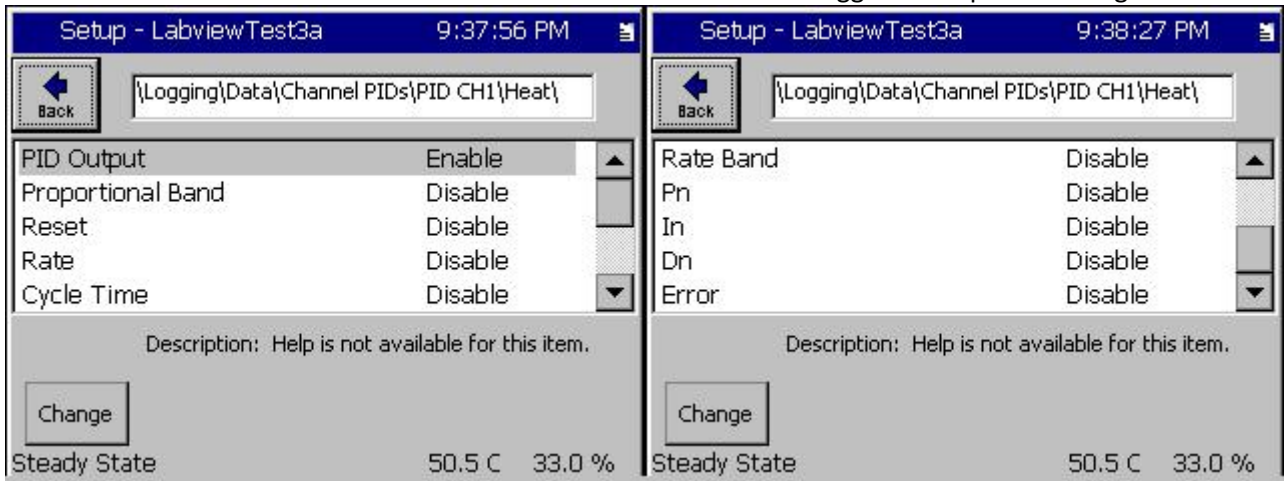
Setup - LabviewTest3a 9:37:56 PM

Back

\Logging\Data\Channel PIDs\PID CH1\Heat\

| | |
|---|---|
| PID Output | Enable |
| Proportional Band | Disable |
| Reset | Disable |
| Rate | Disable |
| Cycle Time | Disable |

Description: Help is not available for this item.

Change

Steady State 50.5 C 33.0 %

Setup - LabviewTest3a 9:38:27 PM

Back

\Logging\Data\Channel PIDs\PID CH1\Heat\

| | |
|---|---|
| Rate Band | Disable |
| Pn | Disable |
| In | Disable |
| Dn | Disable |
| Error | Disable |

Description: Help is not available for this item.

Change

Steady State 50.5 C 33.0 %